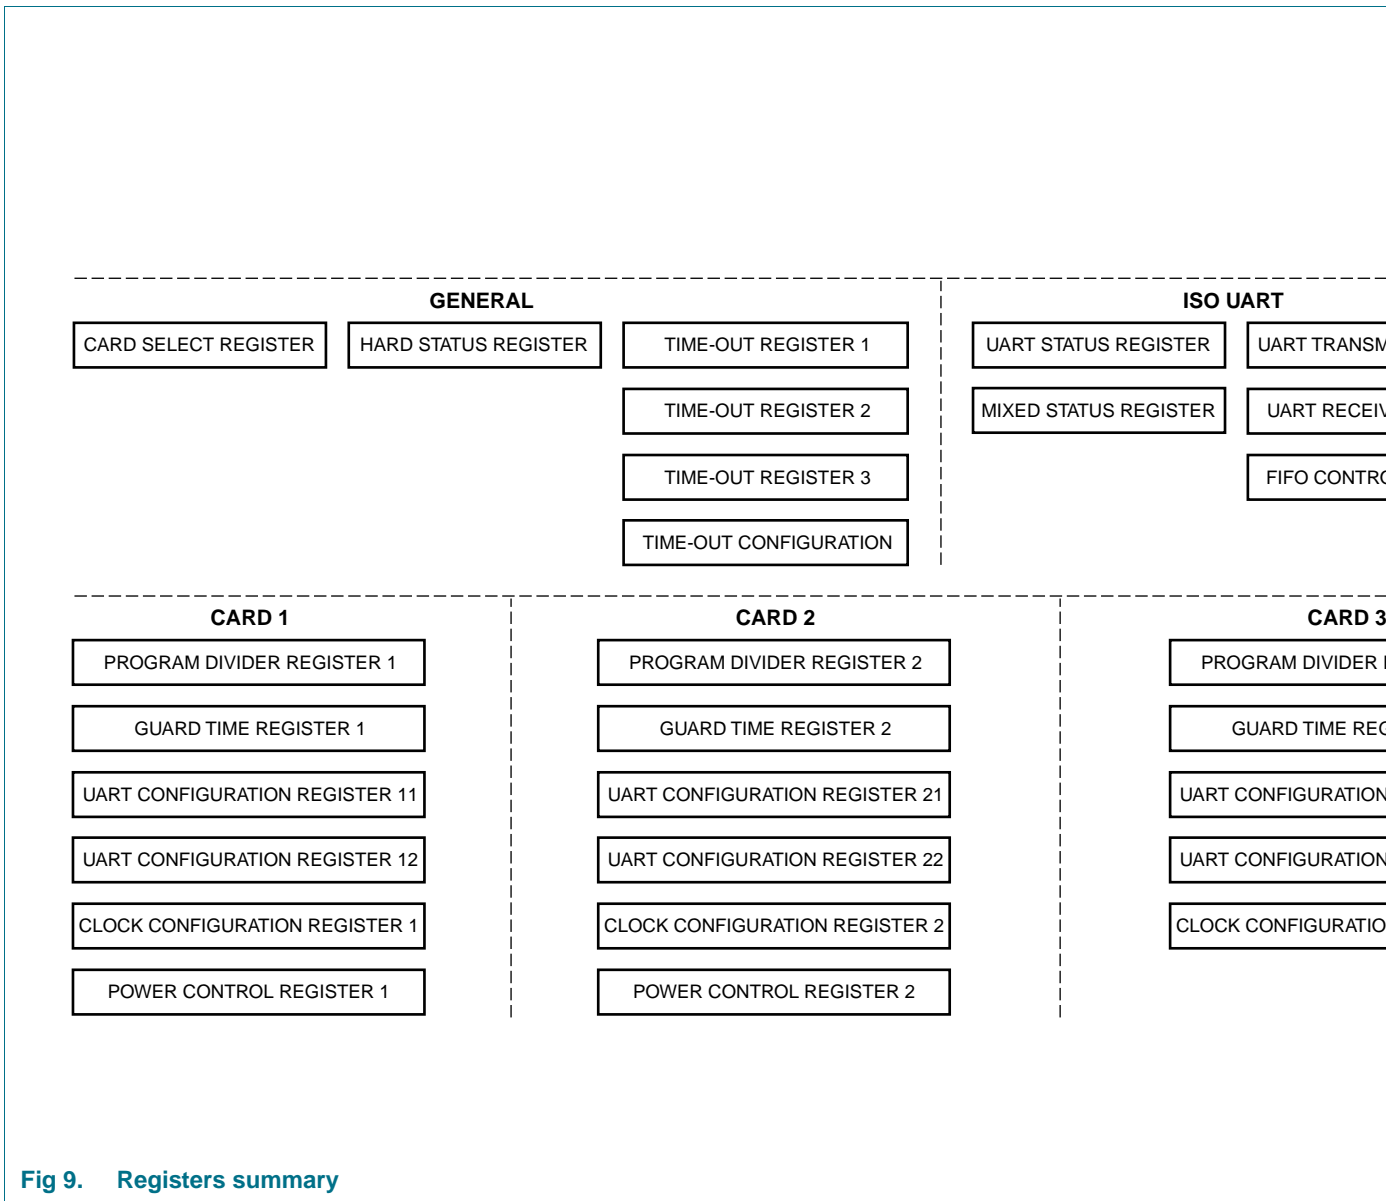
GENERAL

CARD SELECT REGISTER

HARD STATUS REGISTER

TIME-OUT REGISTER 1

TIME-OUT REGISTER 2

TIME-OUT REGISTER 3

TIME-OUT CONFIGURATION

ISO UART

UART STATUS REGISTER

UART TRANSM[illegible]

MIXED STATUS REGISTER

UART RECEI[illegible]

FIFO CONTR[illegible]

CARD 1

PROGRAM DIVIDER REGISTER 1

GUARD TIME REGISTER 1

UART CONFIGURATION REGISTER 11

UART CONFIGURATION REGISTER 12

CLOCK CONFIGURATION REGISTER 1

POWER CONTROL REGISTER 1

CARD 2

PROGRAM DIVIDER REGISTER 2

GUARD TIME REGISTER 2

UART CONFIGURATION REGISTER 21

UART CONFIGURATION REGISTER 22

CLOCK CONFIGURATION REGISTER 2

POWER CONTROL REGISTER 2

CARD 3

PROGRAM DIVIDER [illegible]

GUARD TIME REG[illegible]

UART CONFIGURATION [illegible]

UART CONFIGURATION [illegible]

CLOCK CONFIGURATIO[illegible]

Fig 9. Registers summary